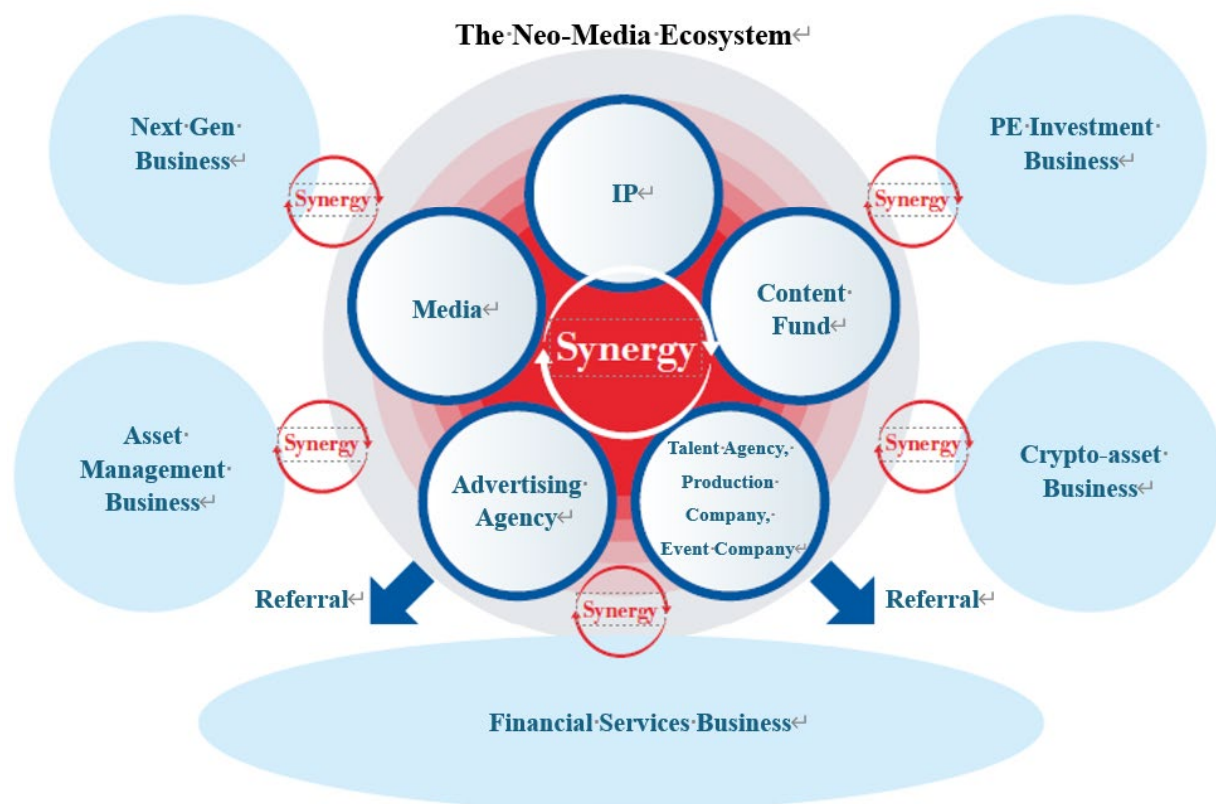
The Neo-Media Ecosystem

Next Gen Business

Synergy

IP

PE Investment Business

Synergy

Media

Synergy

Content Fund

Asset Management Business

Synergy

Advertising Agency

Talent Agency, Production Company, Event Company

Synergy

Crypto-asset Business

Referral

Synergy

Referral

Financial Services Business